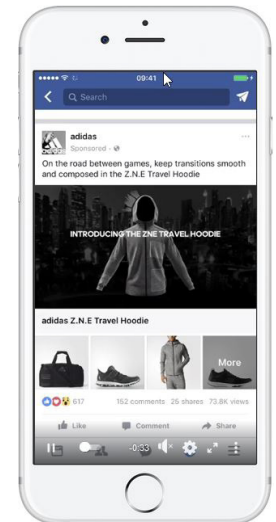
09:41

Search

adidas

Sponsored ·

On the road between games, keep transitions smooth and composed in the Z.N.E Travel Hoodie

INTRODUCING THE ZNE TRAVEL HOODIE

adidas Z.N.E Travel Hoodie

More

617

162 comments 26 shares 73.8K views

Like

Comment

Share

-0:33